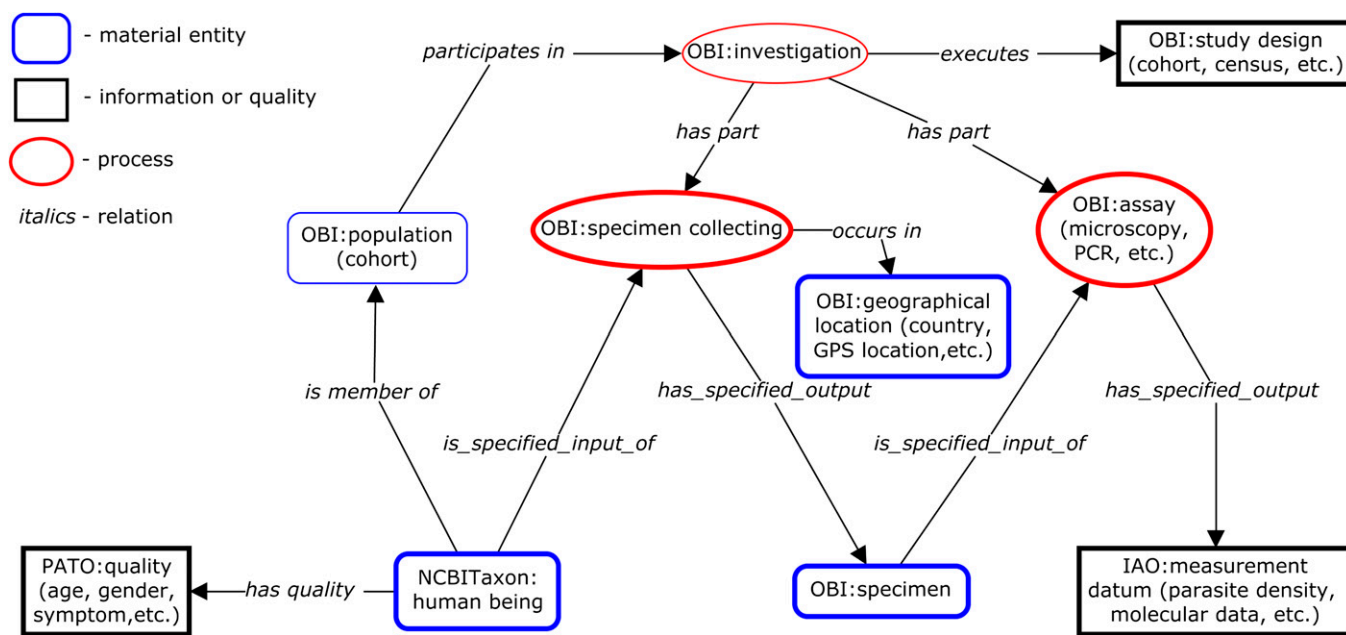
- material entity

- information or quality

- process

*italics* - relation

*participates in*

OBI:investigation

*executes*

OBI:study design (cohort, census, etc.)

*has part*

*has part*

OBI:population (cohort)

OBI:specimen collecting

*occurs in*

OBI:assay (microscopy, PCR, etc.)

OBI:geographical location (country, GPS location,etc.)

*is member of*

*has_specified_output*

*has_specified_output*

*is_specified_input_of*

*is_specified_input_of*

PATO:quality (age, gender, symptom,etc.)

*has quality*

NCBITaxon: human being

OBI:specimen

IAO:measurement datum (parasite density, molecular data, etc.)